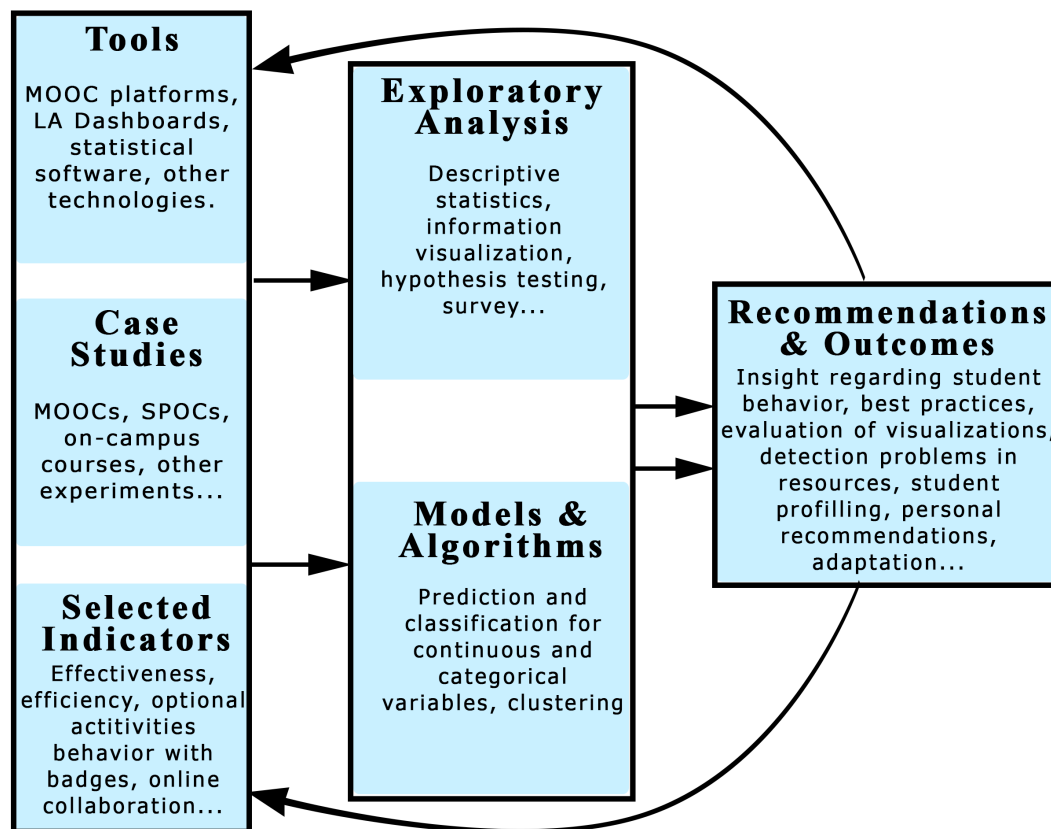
Tools

MOOC platforms, LA Dashboards, statistical software, other technologies.

Case Studies

MOOCs, SPOCs, on-campus courses, other experiments...

Selected Indicators

Effectiveness, efficiency, optional actitivities behavior with badges, online collaboration...

Exploratory Analysis

Descriptive statistics, information visualization, hypothesis testing, survey...

Models & Algorithms

Prediction and classification for continuous and categorical variables, clustering

Recommendations & Outcomes

Insight regarding student behavior, best practices, evaluation of visualizations, detection problems in resources, student profilling, personal recommendations, adaptation...